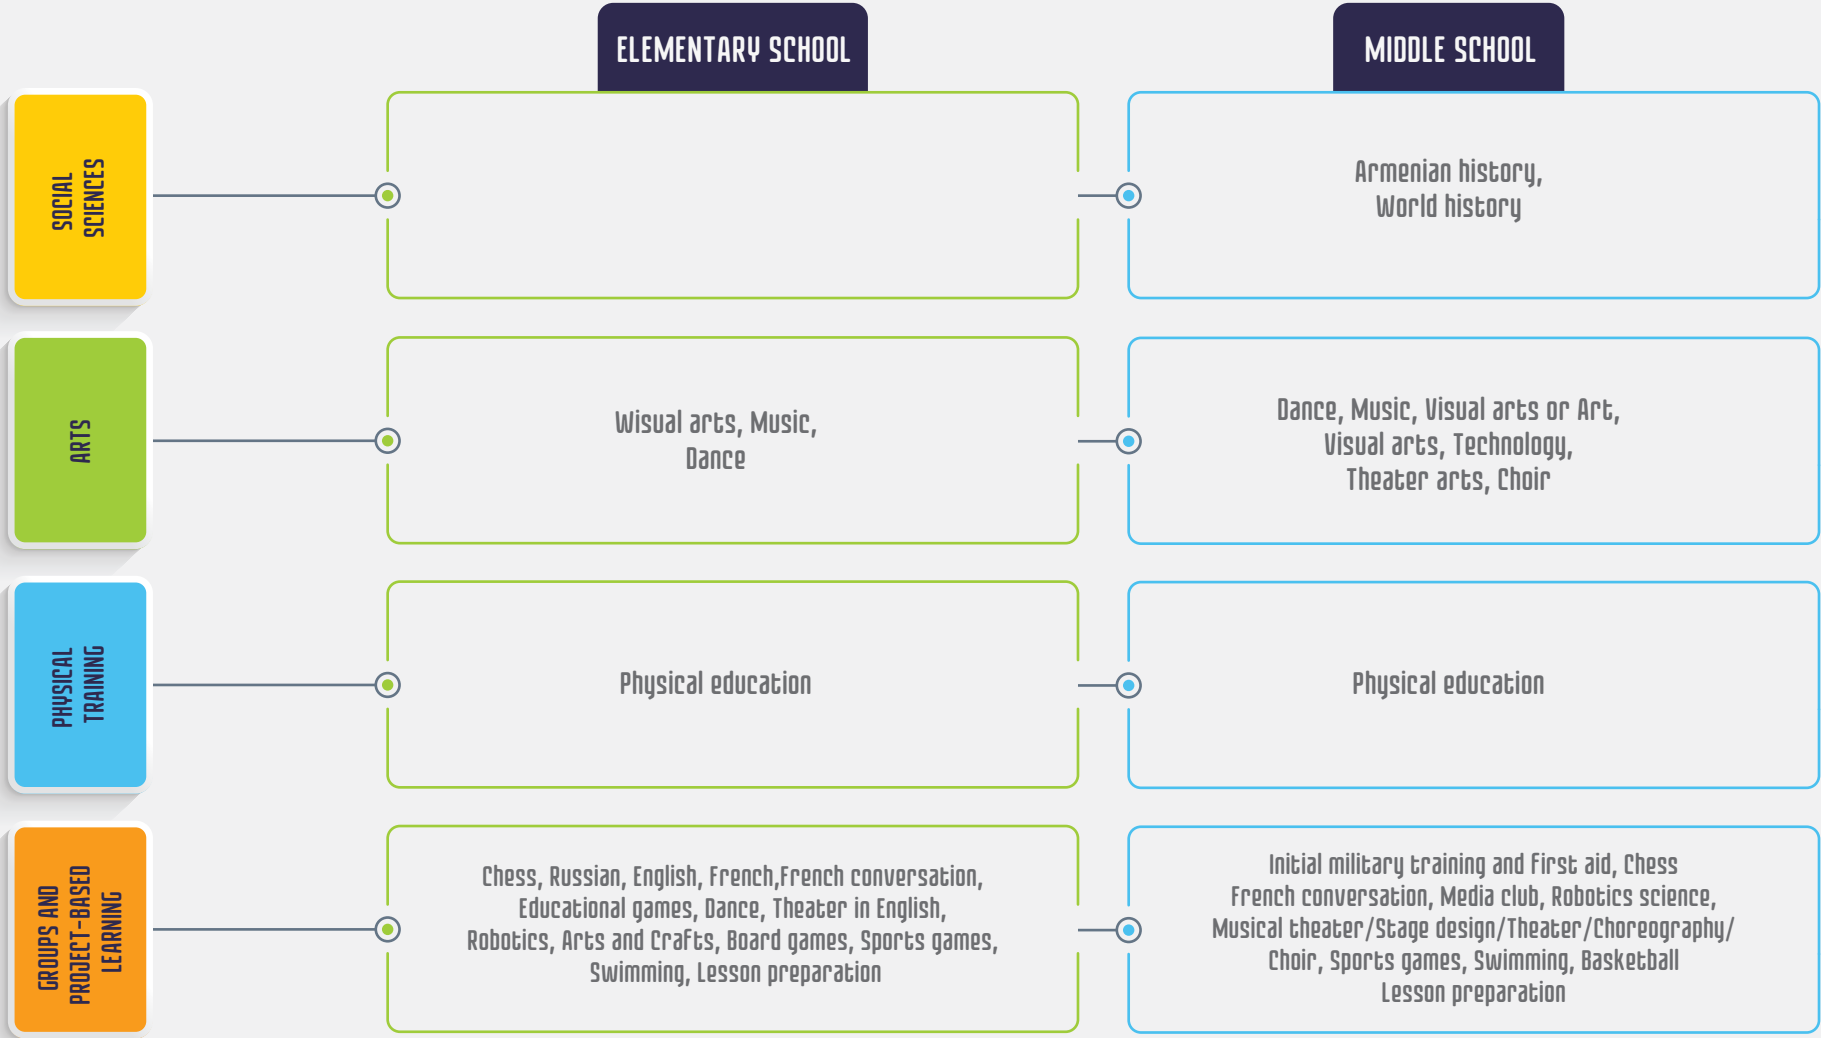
|  | ELEMENTARY SCHOOL | MIDDLE SCHOOL |
|---|---|---|
| SOCIAL SCIENCES |  | Armenian history, World history |
| ARTS | Wisual arts, Music, Dance | Dance, Music, Visual arts or Art, Visual arts, Technology, Theater arts, Choir |
| PHYSICAL TRAINING | Physical education | Physical education |
| GROUPS AND PROJECT-BASED LEARNING | Chess, Russian, English, French,French conversation, Educational games, Dance, Theater in English, Robotics, Arts and Crafts, Board games, Sports games, Swimming, Lesson preparation | Initial military training and First aid, Chess French conversation, Media club, Robotics science, Musical theater/Stage design/Theater/Choreography/ Choir, Sports games, Swimming, Basketball Lesson preparation |